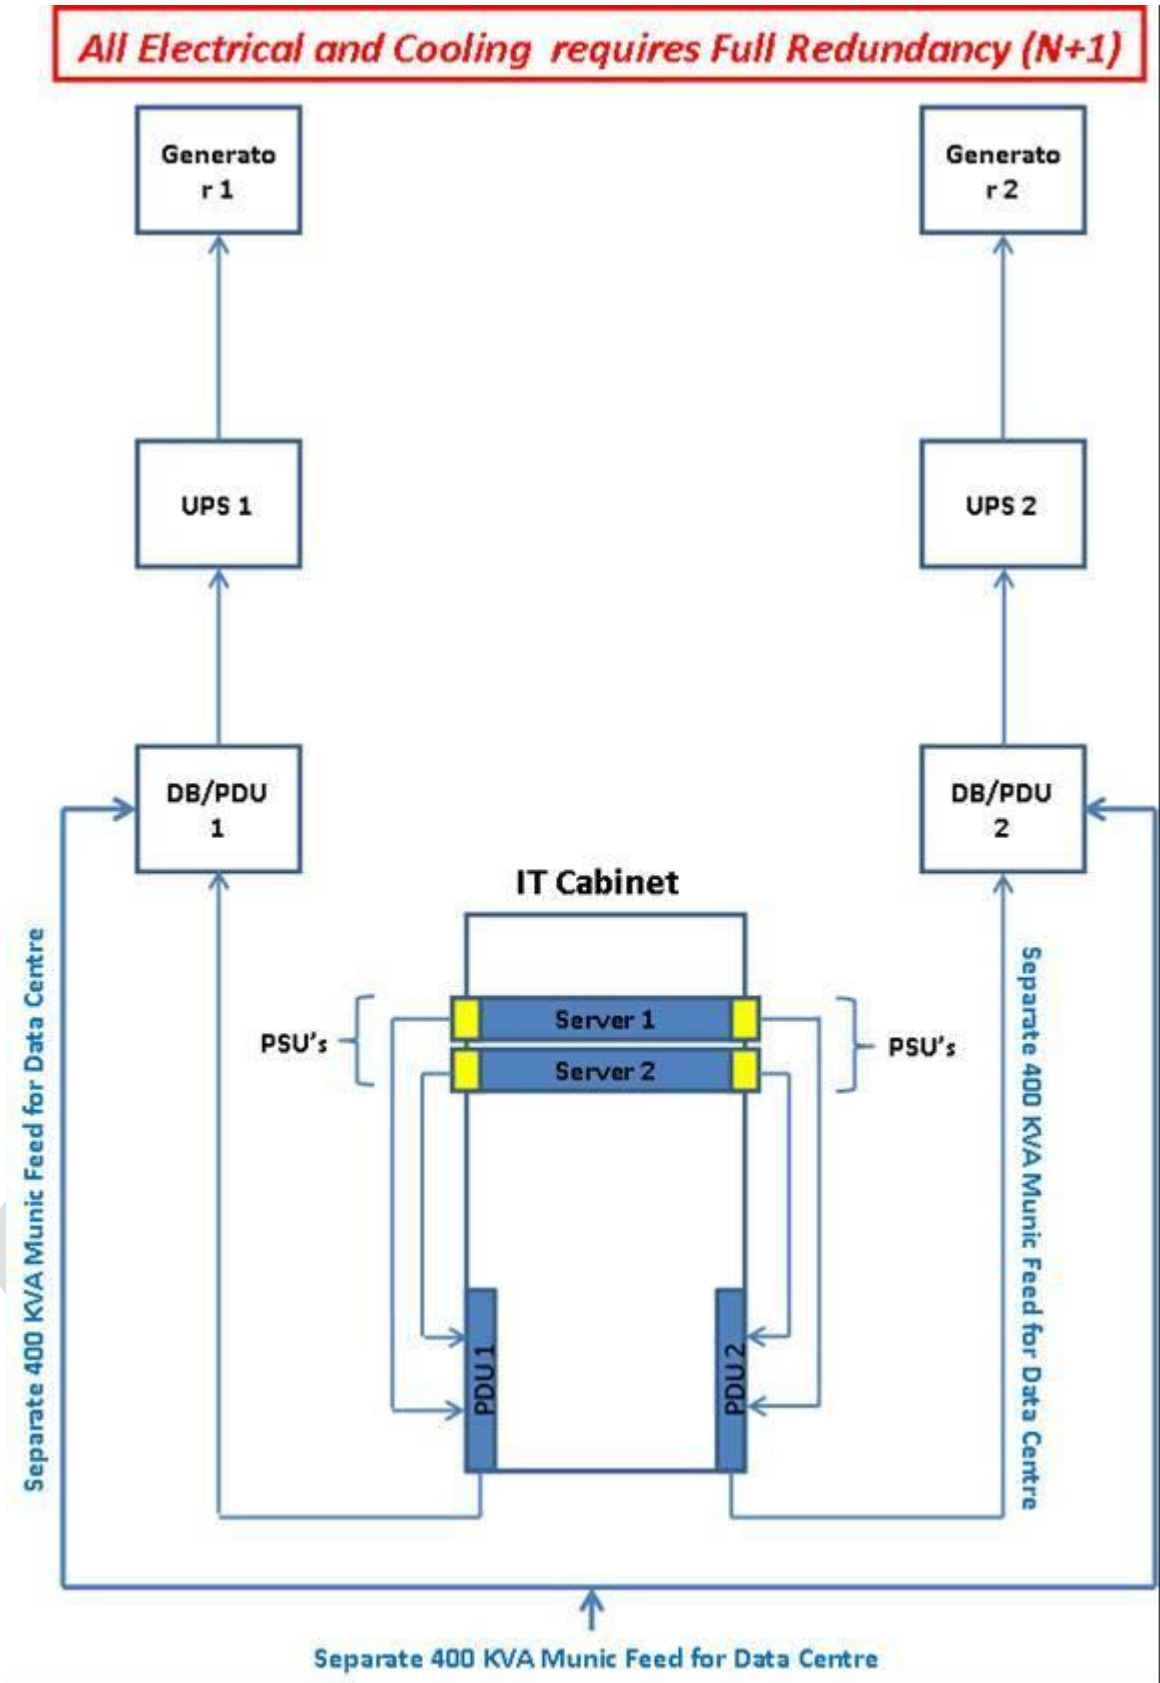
All Electrical and Cooling requires Full Redundancy (N+1)

Generator 1

Generator 2

UPS 1

UPS 2

DB/PDU 1

DB/PDU 2

IT Cabinet

PSU's

Server 1

Server 2

PSU's

PDU 1

PDU 2

Separate 400 KVA Munic Feed for Data Centre

Separate 400 KVA Munic Feed for Data Centre

Separate 400 KVA Munic Feed for Data Centre